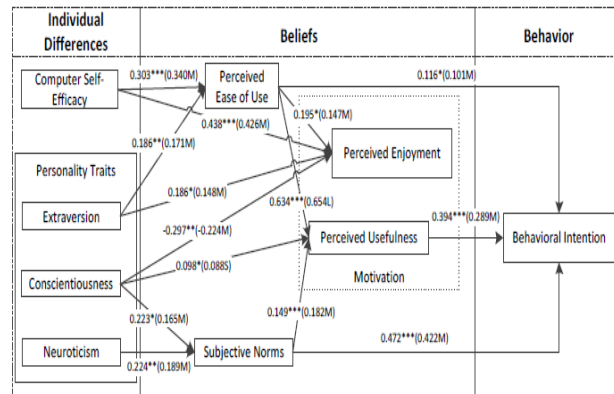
Individual Differences

Beliefs

Behavior

Computer Self-Efficacy

0.303***(0.340M)

Perceived Ease of Use

0.116*(0.101M)

0.438***(0.426M)

0.195*(0.147M)

0.186**(0.171M)

Personality Traits

Perceived Enjoyment

0.186*(0.148M)

Extraversion

0.634***(0.654L)

-0.297**(-0.224M)

0.394***(0.289M)

Perceived Usefulness

Behavioral Intention

0.098*(0.088S)

Conscientiousness

Motivation

0.223*(0.165M)

0.149***(0.182M)

0.472***(0.422M)

Neuroticism

Subjective Norms

0.224**(0.189M)